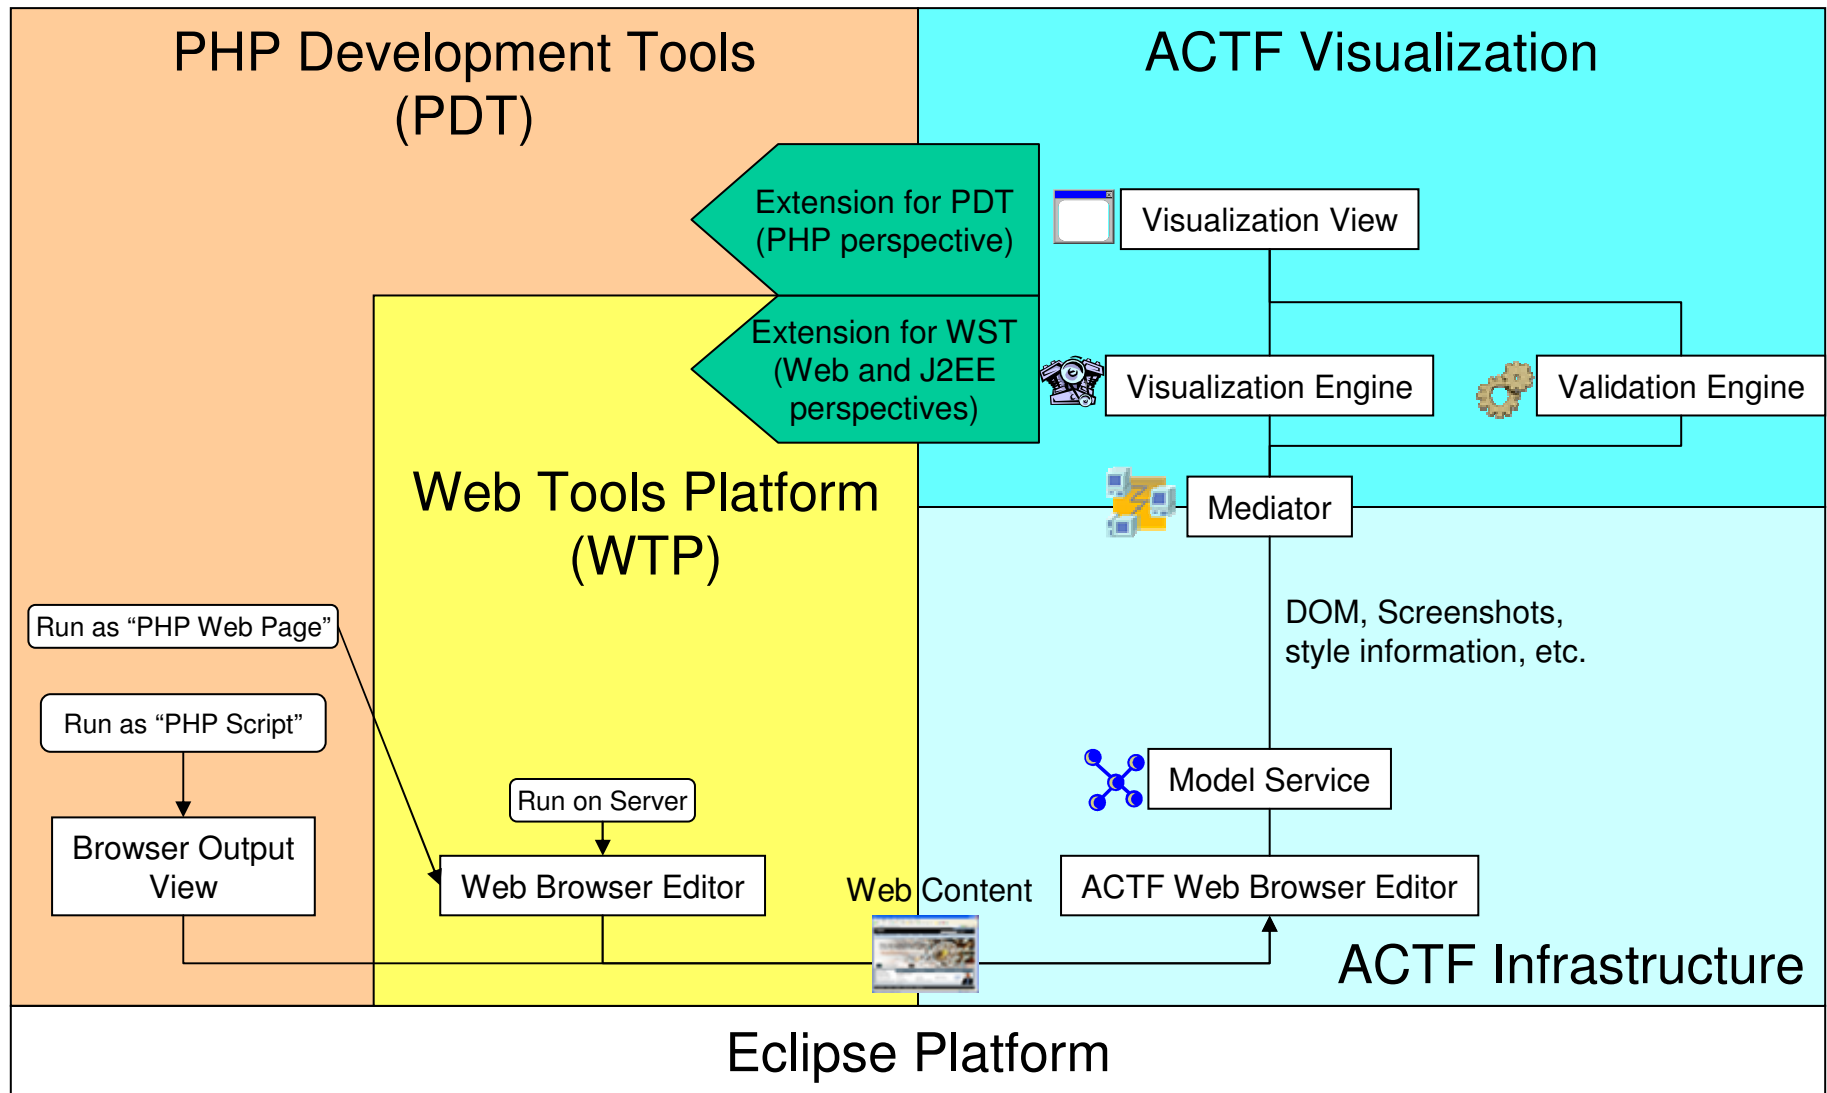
PHP Development Tools (PDT)

ACTF Visualization

Extension for PDT (PHP perspective)

Visualization View

Extension for WST (Web and J2EE perspectives)

Visualization Engine

Validation Engine

Web Tools Platform (WTP)

Mediator

DOM, Screenshots, style information, etc.

Run as “PHP Web Page”

Run as “PHP Script”

Model Service

Run on Server

Browser Output View

Web Browser Editor

Web Content

ACTF Web Browser Editor

ACTF Infrastructure

Eclipse Platform